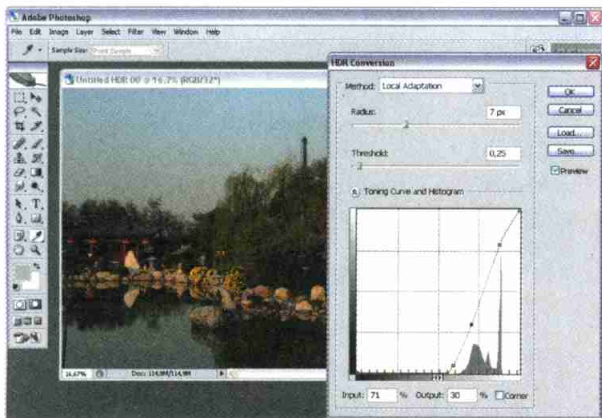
Adobe Photoshop
File Edit Image Layer Select Filter View Window Help
Sample Size: Point Sample
Untitled HDR 00 @ 16.7% (RGB/32*)
HDR Conversion
Method: Local Adaptation
Radius: 7 px
Threshold: 0,25
Toning Curve and Histogram
OK
Cancel
Load...
Save...
Preview
Input: 71 % Output: 30 % Corner
16,67%
Doc: 114,9M/114,9M